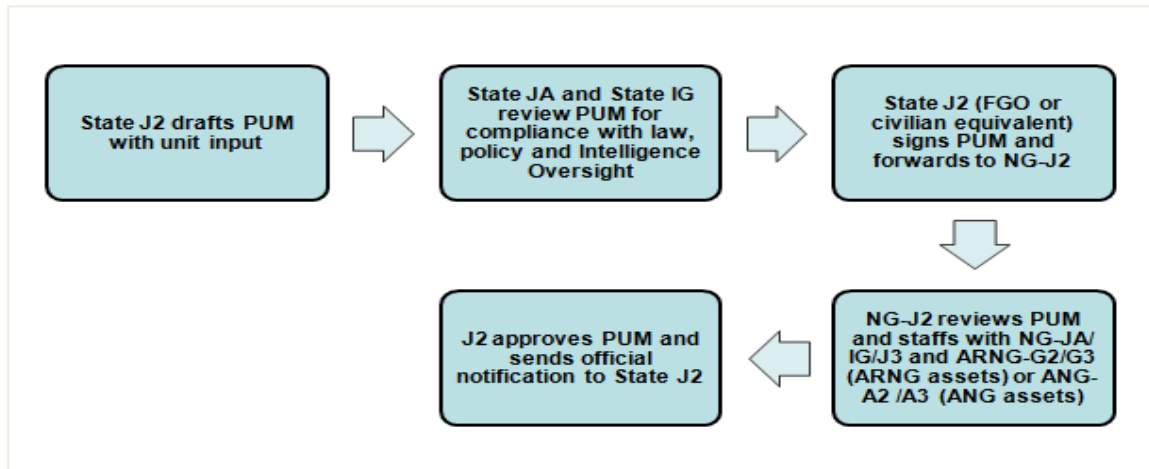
State J2 drafts PUM with unit input

State JA and State IG review PUM for compliance with law, policy and Intelligence Oversight

State J2 (FGO or civilian equivalent) signs PUM and forwards to NG-J2

NG-J2 reviews PUM and staffs with NG-JA/ IG/J3 and ARNG-G2/G3 (ARNG assets) or ANG-A2 /A3 (ANG assets)

J2 approves PUM and sends official notification to State J2